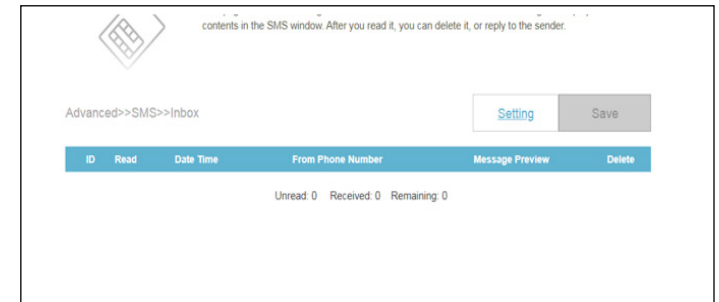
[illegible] contents in the SMS window. After you read it, you can delete it, or reply to the sender.

Advanced>>SMS>>Inbox

Setting

Save

| ID | Read | Date Time | From Phone Number | Message Preview | Delete |
|---|---|---|---|---|---|

Unread: 0 Received: 0 Remaining: 0